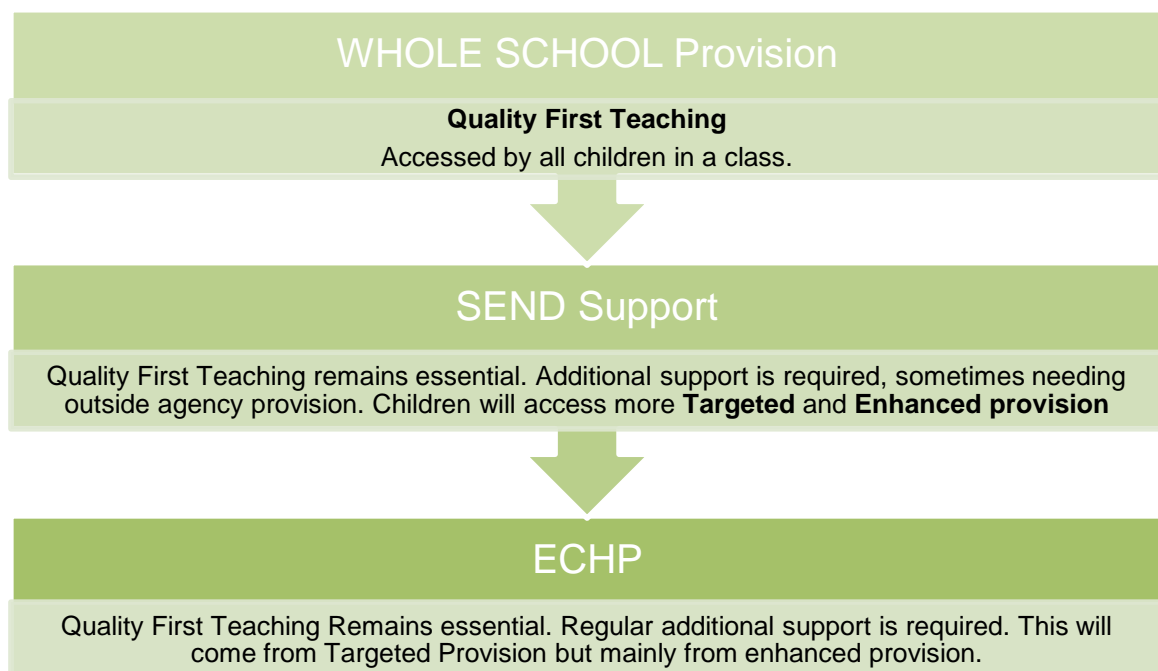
WHOLE SCHOOL Provision

**Quality First Teaching**

Accessed by all children in a class.

SEND Support

Quality First Teaching remains essential. Additional support is required, sometimes needing outside agency provision. Children will access more **Targeted** and **Enhanced provision**

ECHP

Quality First Teaching Remains essential. Regular additional support is required. This will come from Targeted Provision but mainly from enhanced provision.